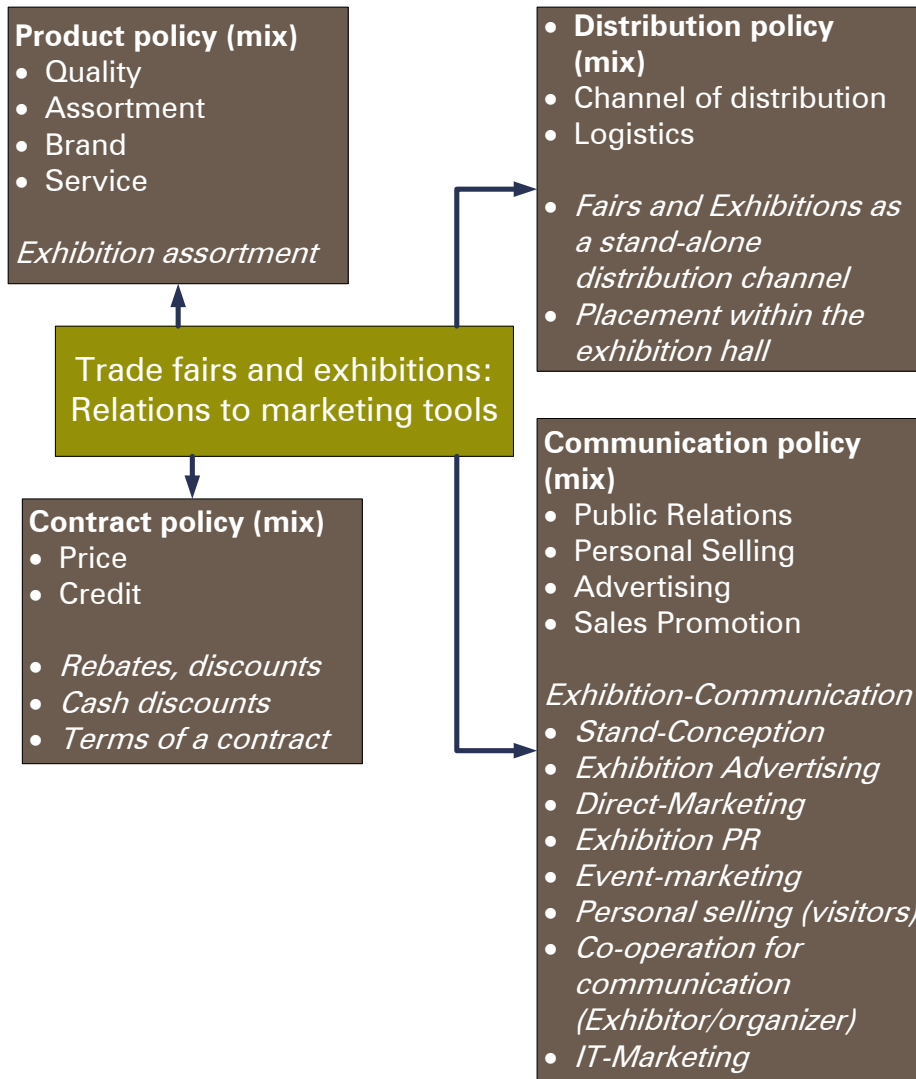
Product policy (mix)
- Quality
- Assortment
- Brand
- Service

Exhibition assortment

- Distribution policy (mix)
- Channel of distribution
- Logistics

- Fairs and Exhibitions as a stand-alone distribution channel
- Placement within the exhibition hall

Trade fairs and exhibitions: Relations to marketing tools

Contract policy (mix)
- Price
- Credit

- Rebates, discounts
- Cash discounts
- Terms of a contract

Communication policy (mix)
- Public Relations
- Personal Selling
- Advertising
- Sales Promotion

Exhibition-Communication
- Stand-Conception
- Exhibition Advertising
- Direct-Marketing
- Exhibition PR
- Event-marketing
- Personal selling (visitors)
- Co-operation for communication (Exhibitor/organizer)
- IT-Marketing